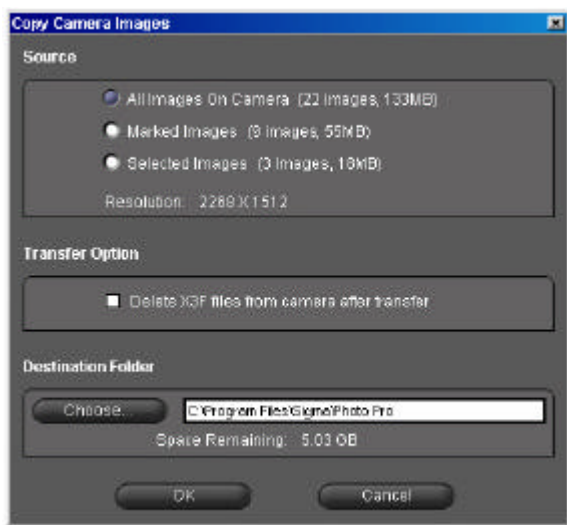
Copy Camera Images

Source

All Images On Camera (22 images, 133MB)

Marked Images (9 images, 55MB)

Selected Images (3 images, 18MB)

Resolution: 2268 X 1512

Transfer Option

Delete X3F files from camera after transfer

Destination Folder

Choose...

C:\Program Files\Sigma\Photo Pro

Space Remaining: 5.03 GB

OK

Cancel